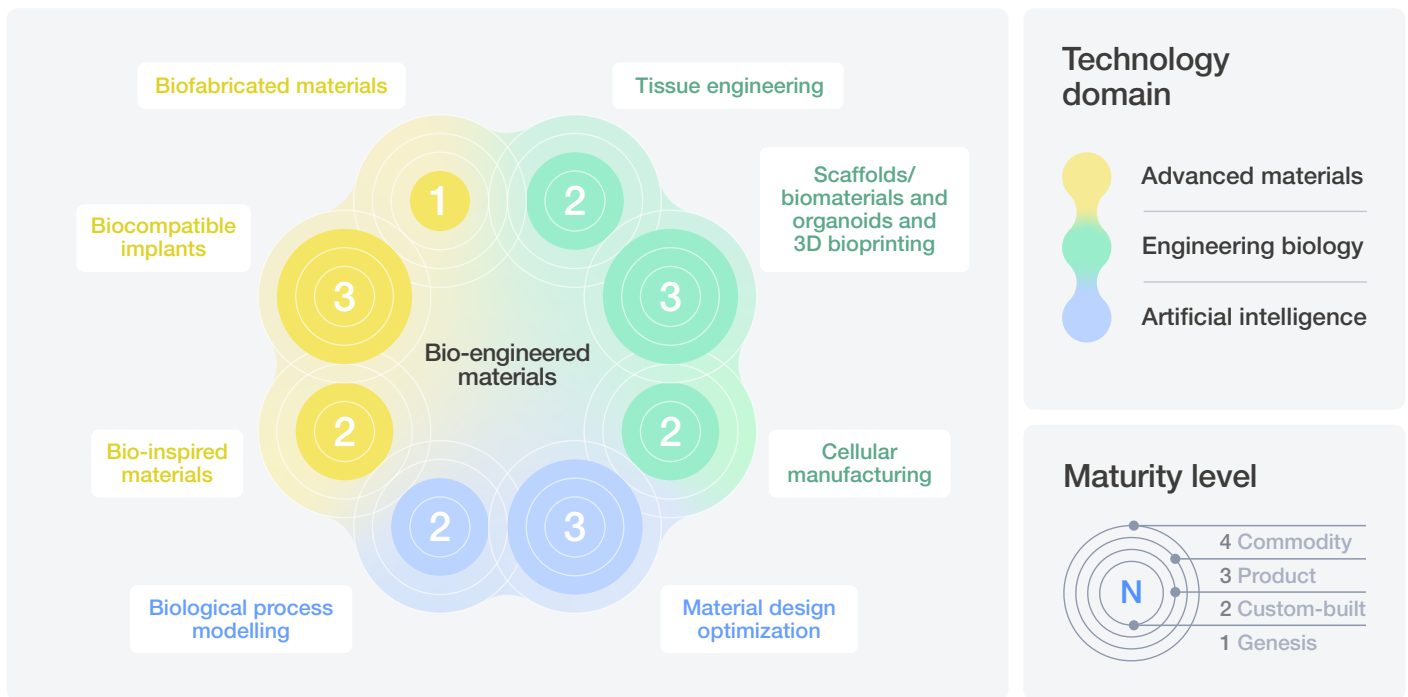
Biofabricated materials

Tissue engineering

Scaffolds/ biomaterials and organoids and 3D bioprinting

Biocompatible implants

1

2

3

3

Bio-engineered materials

2

2

Bio-inspired materials

Cellular manufacturing

2

3

Biological process modelling

Material design optimization

Technology domain

Advanced materials

Engineering biology

Artificial intelligence

Maturity level

N

4 Commodity

3 Product

2 Custom-built

1 Genesis